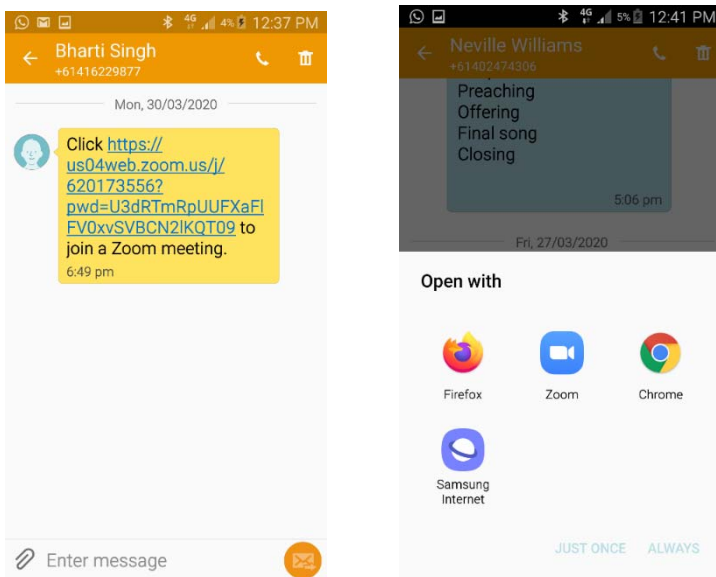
4G 4% 12:37 PM

Bharti Singh
+61416229877

Mon, 30/03/2020

Click https://us04web.zoom.us/j/620173556?pwd=U3dRTmRpUUFXaFlFV0xvSVBCN2lKQT09 to join a Zoom meeting.
6:49 pm

Enter message

4G 5% 12:41 PM

Neville Williams
+61402474306

Preaching
Offering
Final song
Closing
5:06 pm

Fri, 27/03/2020

Open with

Firefox
Zoom
Chrome
Samsung Internet

JUST ONCE
ALWAYS